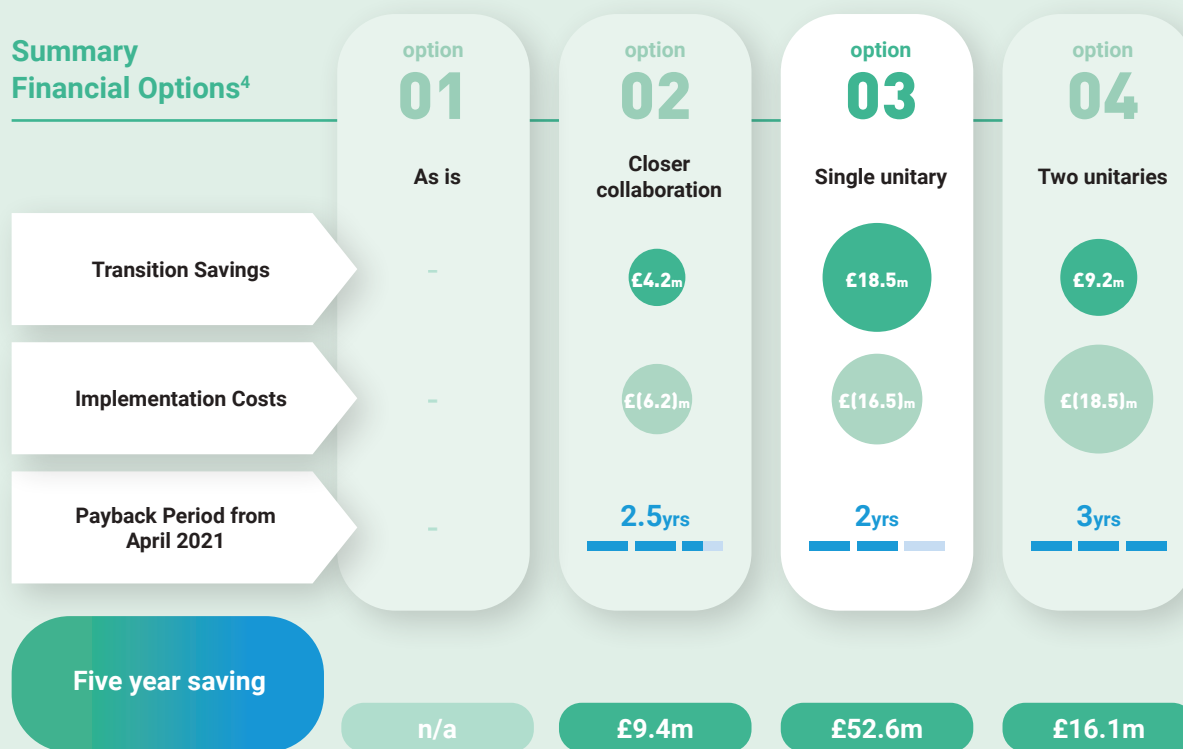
Summary Financial Options$^4$

| | option 01 | option 02 | option 03 | option 04 |
|---|---|---|---|---|
| | As is | Closer collaboration | Single unitary | Two unitaries |
| Transition Savings | - | £4.2m | £18.5m | £9.2m |
| Implementation Costs | - | £(6.2)m | £(16.5)m | £(18.5)m |
| Payback Period from April 2021 | - | 2.5yrs | 2yrs | 3yrs |
| Five year saving | n/a | £9.4m | £52.6m | £16.1m |